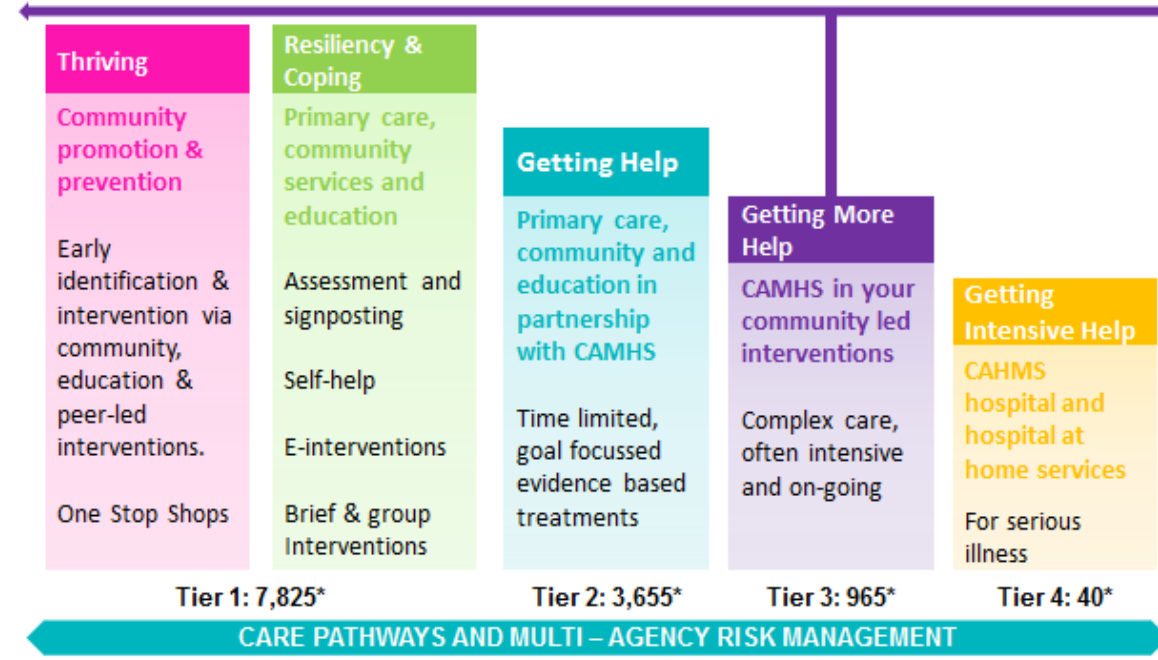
Thriving

Community promotion & prevention

Early identification & intervention via community, education & peer-led interventions.

One Stop Shops

Resiliency & Coping

Primary care, community services and education

Assessment and signposting

Self-help

E-interventions

Brief & group Interventions

Getting Help

Primary care, community and education in partnership with CAMHS

Time limited, goal focussed evidence based treatments

Getting More Help

CAMHS in your community led interventions

Complex care, often intensive and on-going

Getting Intensive Help

CAHMS hospital and hospital at home services

For serious illness

Tier 1: 7,825*

Tier 2: 3,655*

Tier 3: 965*

Tier 4: 40*

CARE PATHWAYS AND MULTI – AGENCY RISK MANAGEMENT